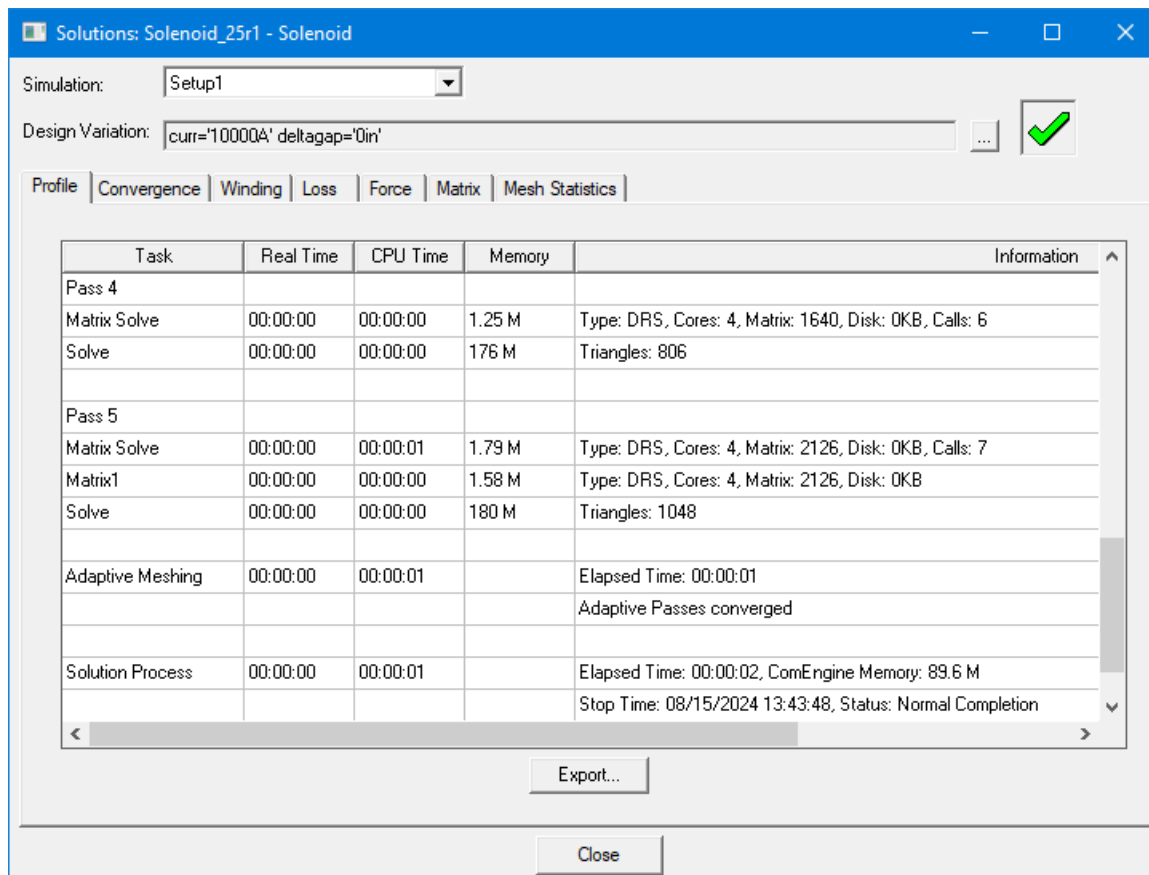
Solutions: Solenoid_25r1 - Solenoid

Simulation: Setup1

Design Variation: curr='10000A' deltagap='0in'

...

Profile | Convergence | Winding | Loss | Force | Matrix | Mesh Statistics

| Task | Real Time | CPU Time | Memory | Information |
|---|---|---|---|---|
| Pass 4 | | | | |
| Matrix Solve | 00:00:00 | 00:00:00 | 1.25 M | Type: DRS, Cores: 4, Matrix: 1640, Disk: 0KB, Calls: 6 |
| Solve | 00:00:00 | 00:00:00 | 176 M | Triangles: 806 |
| | | | | |
| Pass 5 | | | | |
| Matrix Solve | 00:00:00 | 00:00:01 | 1.79 M | Type: DRS, Cores: 4, Matrix: 2126, Disk: 0KB, Calls: 7 |
| Matrix1 | 00:00:00 | 00:00:00 | 1.58 M | Type: DRS, Cores: 4, Matrix: 2126, Disk: 0KB |
| Solve | 00:00:00 | 00:00:00 | 180 M | Triangles: 1048 |
| | | | | |
| Adaptive Meshing | 00:00:00 | 00:00:01 | | Elapsed Time: 00:00:01 |
| | | | | Adaptive Passes converged |
| | | | | |
| Solution Process | 00:00:00 | 00:00:01 | | Elapsed Time: 00:00:02, ComEngine Memory: 89.6 M |
| | | | | Stop Time: 08/15/2024 13:43:48, Status: Normal Completion |

Export...

Close